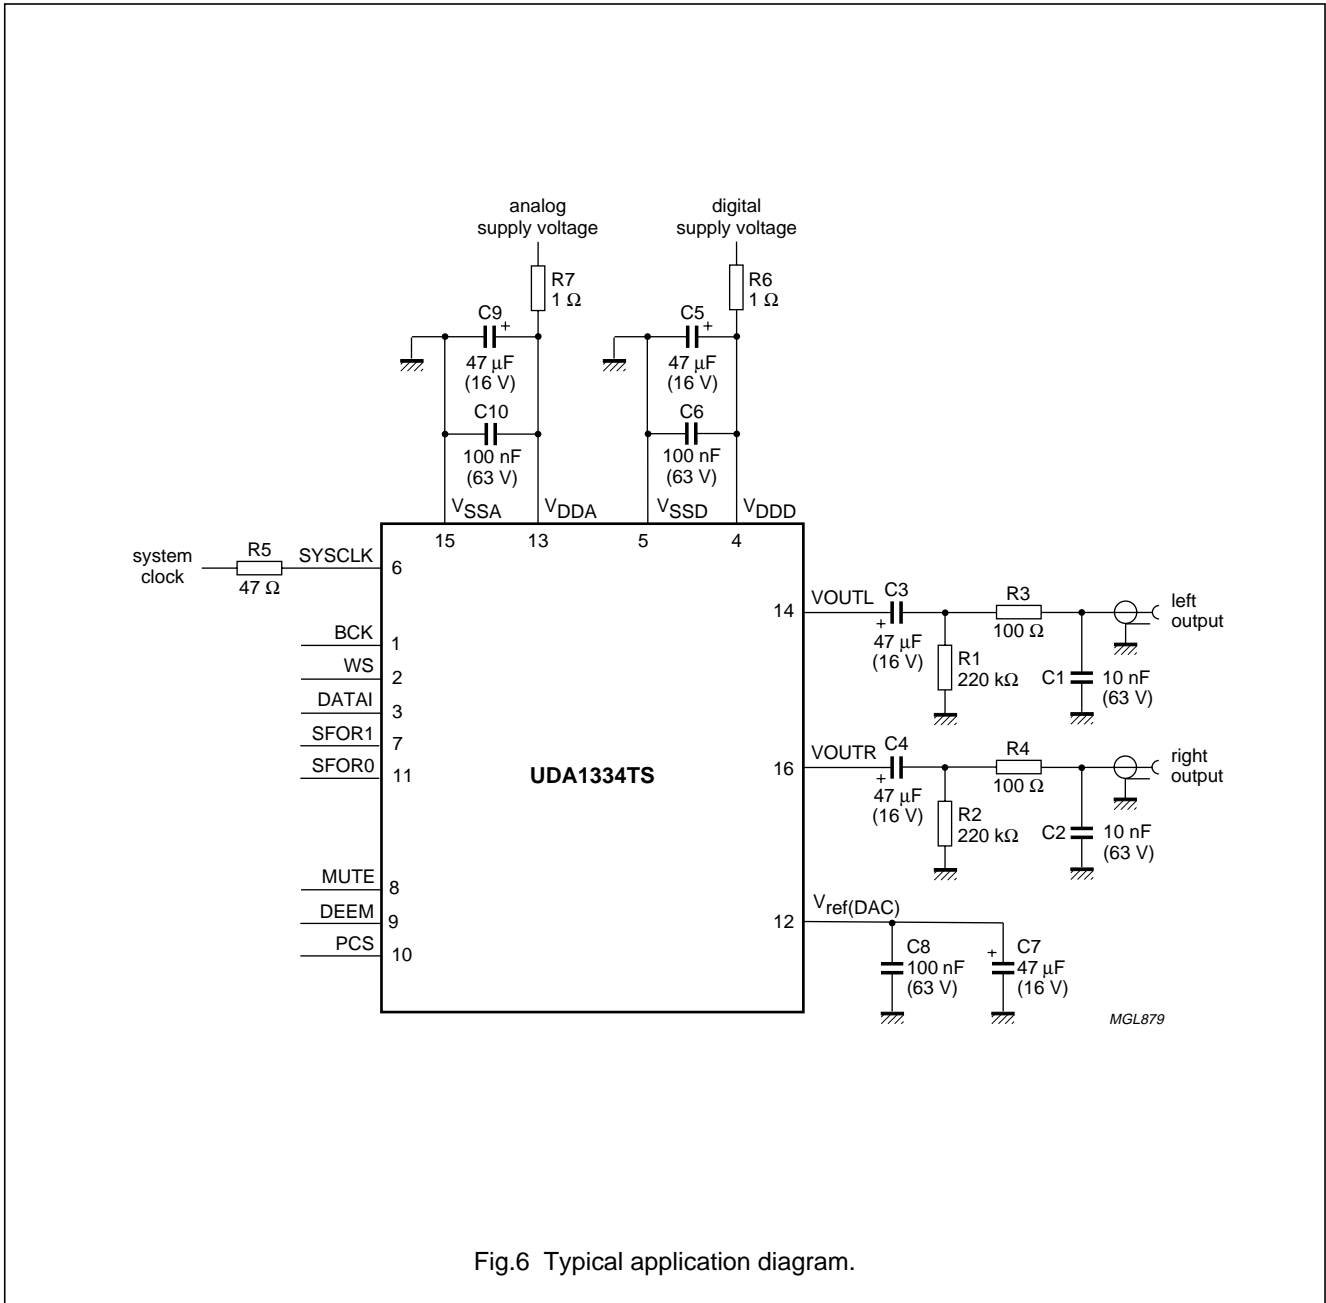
analog supply voltage

digital supply voltage

R7
1 Ω

R6
1 Ω

C9
+
47 μF
(16 V)

C5
+
47 μF
(16 V)

C10
100 nF
(63 V)

C6
100 nF
(63 V)

$V_{SSA}$ $V_{DDA}$ $V_{SSD}$ $V_{DDD}$

15 13 5 4

system clock

R5
47 Ω

SYSCLK 6

BCK 1
WS 2
DATAI 3
SFOR1 7
SFOR0 11

UDA1334TS

MUTE 8
DEEM 9
PCS 10

14 VOUTL

C3
+
47 μF
(16 V)

R3
100 Ω

left output

R1
220 kΩ

C1 10 nF
(63 V)

16 VOUTR

C4
+
47 μF
(16 V)

R4
100 Ω

right output

R2
220 kΩ

C2 10 nF
(63 V)

12 $V_{ref(DAC)}$

C8
100 nF
(63 V)

+
C7
47 μF
(16 V)

MGL879

Fig.6 Typical application diagram.